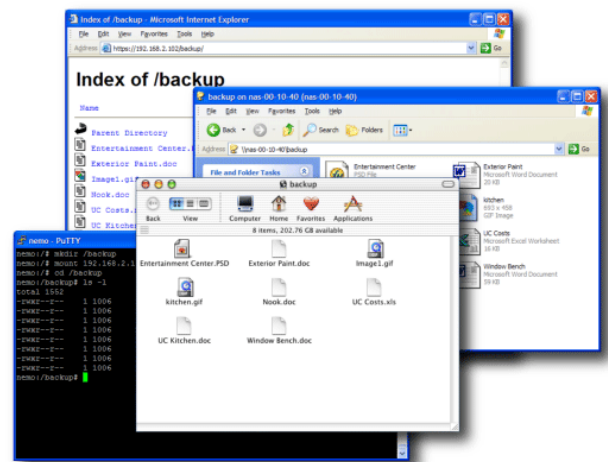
Index of /backup - Microsoft Internet Explorer

File Edit View Favorites Tools Help

Address https://192.168.2.102/backup/ Go

Index of /backup

Name

Parent Directory
Entertainment Center.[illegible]
Exterior Paint.doc
Image1.gif
Nook.doc
UC Costs.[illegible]
UC Kitchen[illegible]

backup on nas-00-10-40 (nas-00-10-40)

File Edit View Favorites Tools Help

Back Search Folders

Address \\nas-00-10-40\backup Go

File and Folder Tasks

Entertainment Center
PSD File

Exterior Paint
Microsoft Word Document
20 KB

Kitchen
693 x 458
GIF Image

UC Costs
Microsoft Excel Worksheet
16 KB

Window Bench
Microsoft Word Document
59 KB

backup

Back View Computer Home Favorites Applications

8 items, 202.76 GB available

Entertainment Center.PSD
Exterior Paint.doc
Image1.gif
kitchen.gif
Nook.doc
UC Costs.xls
UC Kitchen.doc
Window Bench.doc

nemo - PuTTY

nemo:/# mkdir /backup
nemo:/# mount 192.168.2.1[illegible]
nemo:/# cd /backup
nemo:/backup# ls -l
total 1552
-rwxr--r-- 1 1006
-rwxr--r-- 1 1006
-rwxr--r-- 1 1006
-rwxr--r-- 1 1006
-rwxr--r-- 1 1006
-rwxr--r-- 1 1006
-rwxr--r-- 1 1006
-rwxr--r-- 1 1006
nemo:/backup#